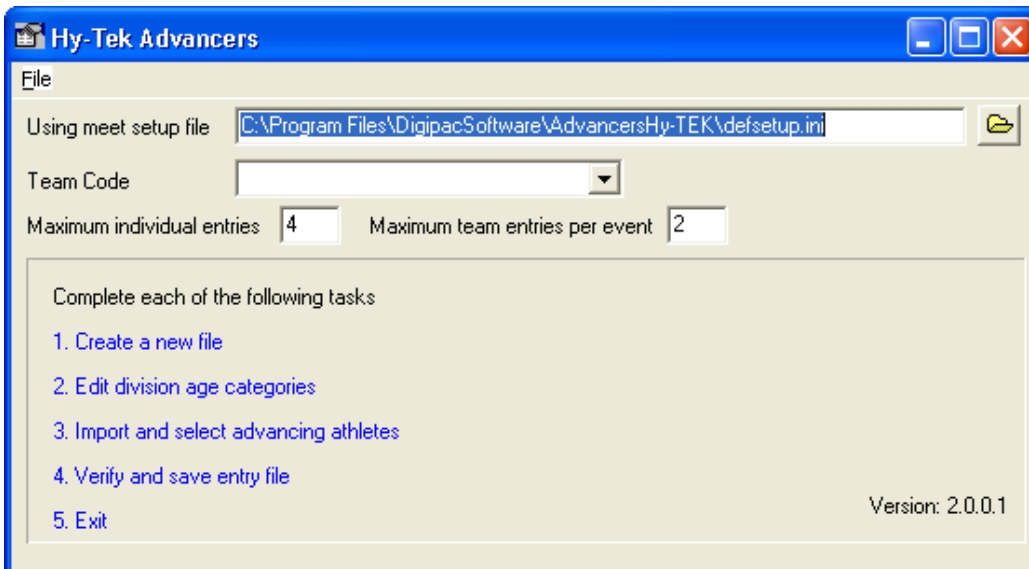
Hy-Tek Advancers

File

Using meet setup file C:\Program Files\DigipacSoftware\AdvancersHy-TEK\defsetup.ini

Team Code

Maximum individual entries 4 Maximum team entries per event 2

Complete each of the following tasks

1. Create a new file

2. Edit division age categories

3. Import and select advancing athletes

4. Verify and save entry file

5. Exit

Version: 2.0.0.1